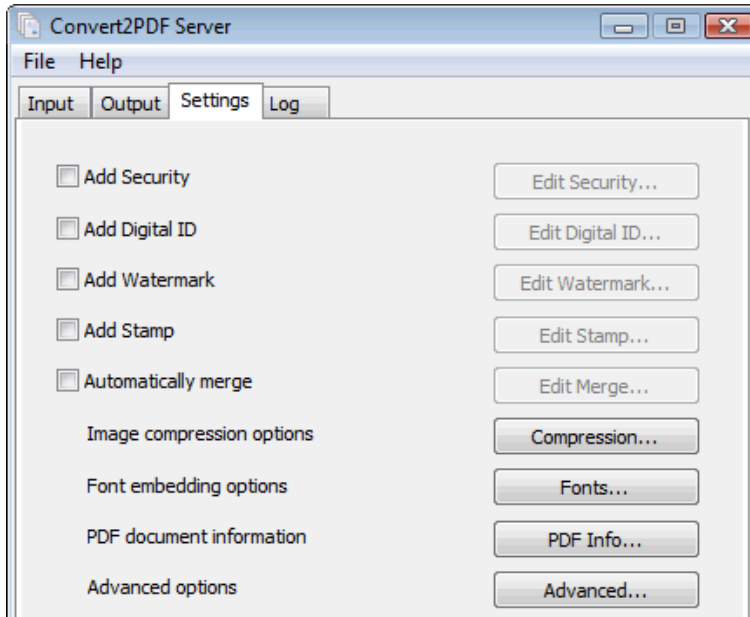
Convert2PDF Server

File Help

Input Output Settings Log

Add Security
Edit Security...

Add Digital ID
Edit Digital ID...

Add Watermark
Edit Watermark...

Add Stamp
Edit Stamp...

Automatically merge
Edit Merge...

Image compression options
Compression...

Font embedding options
Fonts...

PDF document information
PDF Info...

Advanced options
Advanced...